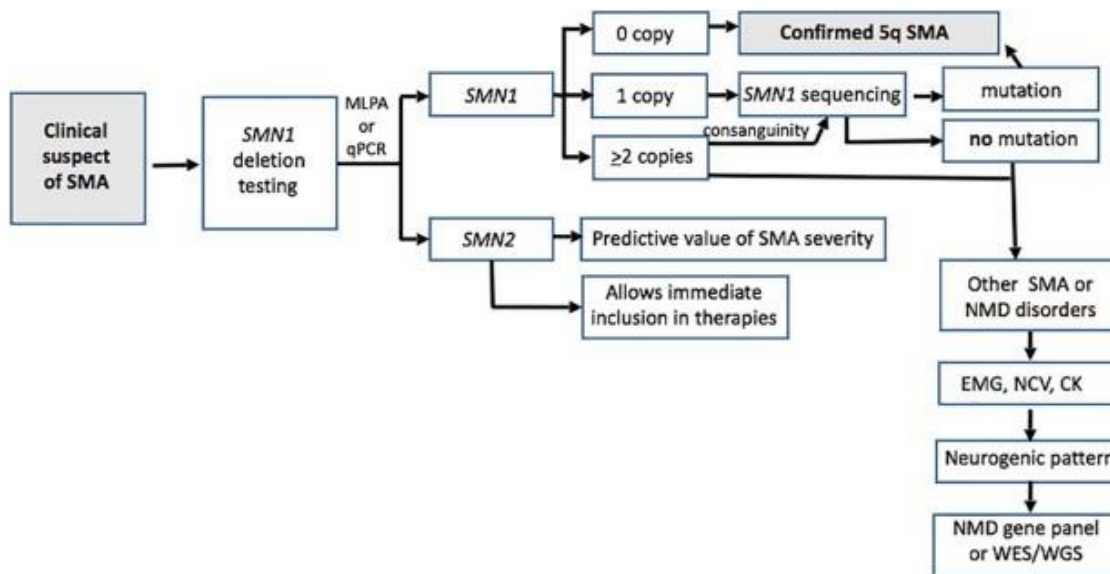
Clinical suspect of SMA

SMN1 deletion testing

MLPA or qPCR

SMN1

0 copy

Confirmed 5q SMA

1 copy

SMN1 sequencing

mutation

consanguinity

$\geq$2 copies

no mutation

SMN2

Predictive value of SMA severity

Allows immediate inclusion in therapies

Other SMA or NMD disorders

EMG, NCV, CK

Neurogenic patter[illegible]

NMD gene panel or WES/WGS